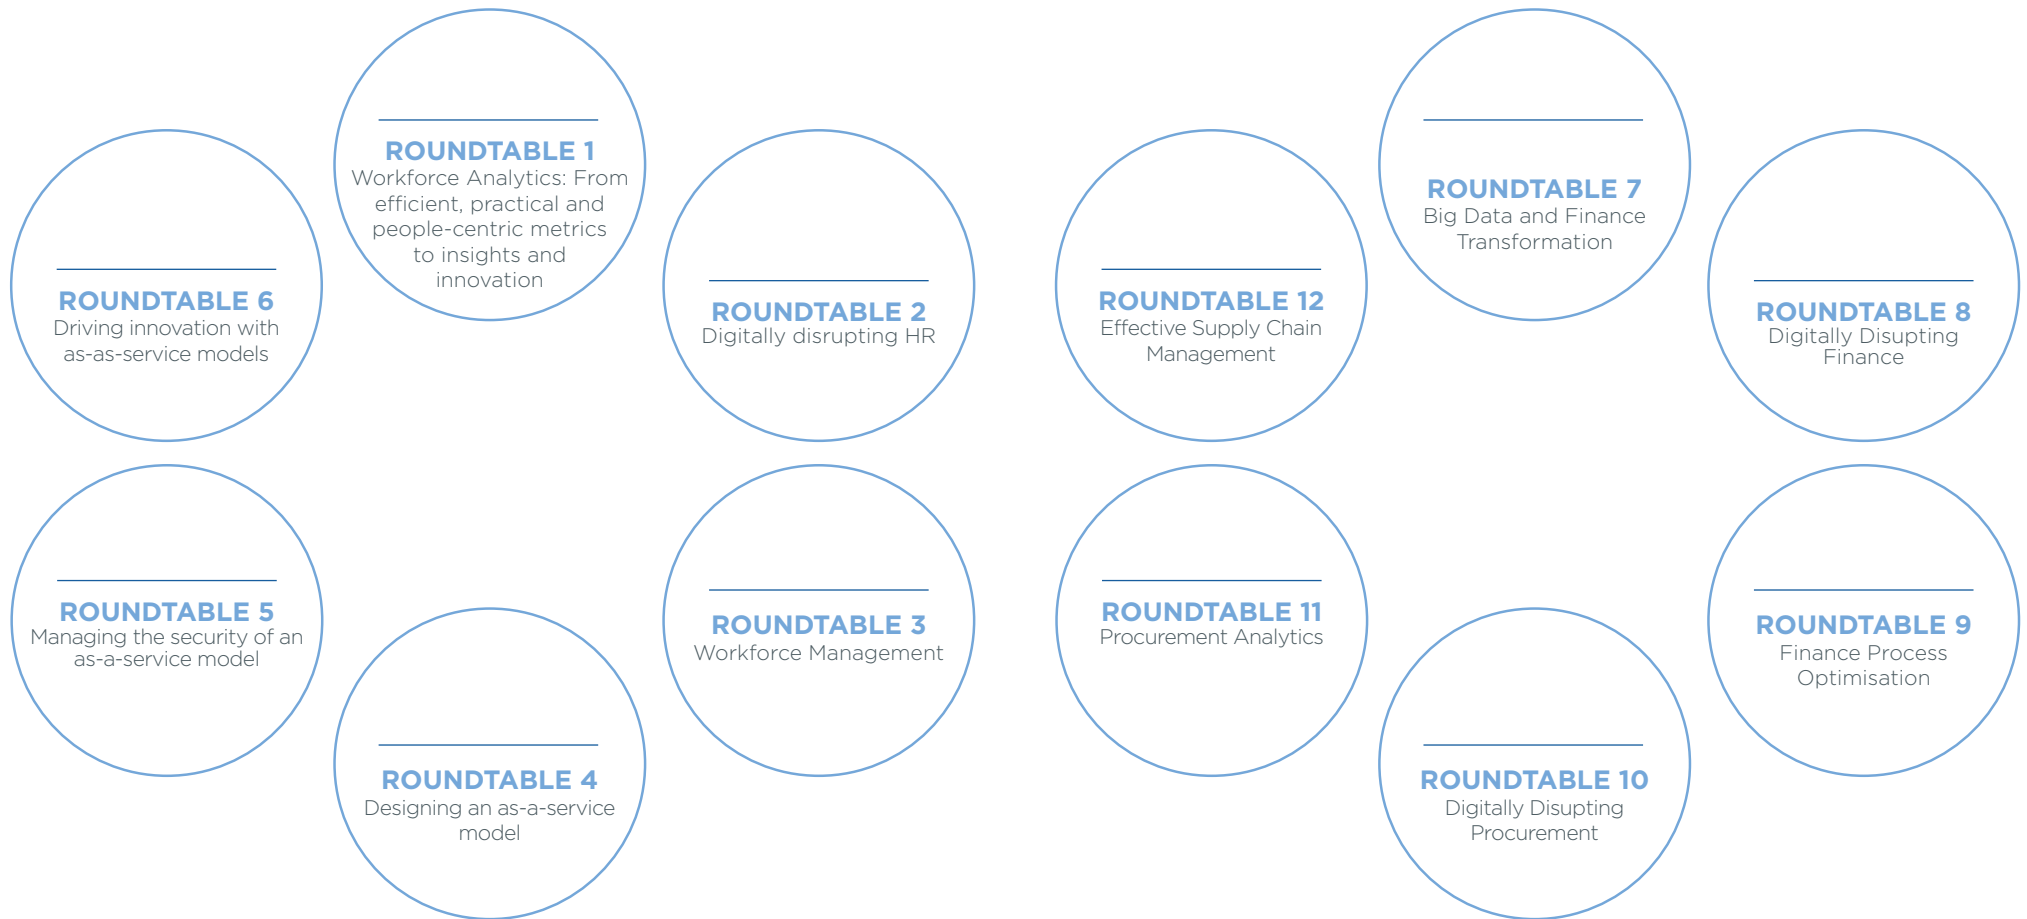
ROUNDTABLE 1
Workforce Analytics: From efficient, practical and people-centric metrics to insights and innovation

ROUNDTABLE 6
Driving innovation with as-as-service models

ROUNDTABLE 2
Digitally disrupting HR

ROUNDTABLE 5
Managing the security of an as-a-service model

ROUNDTABLE 4
Designing an as-a-service model

ROUNDTABLE 3
Workforce Management

ROUNDTABLE 7
Big Data and Finance Transformation

ROUNDTABLE 12
Effective Supply Chain Management

ROUNDTABLE 8
Digitally Disupting Finance

ROUNDTABLE 11
Procurement Analytics

ROUNDTABLE 9
Finance Process Optimisation

ROUNDTABLE 10
Digitally Disupting Procurement